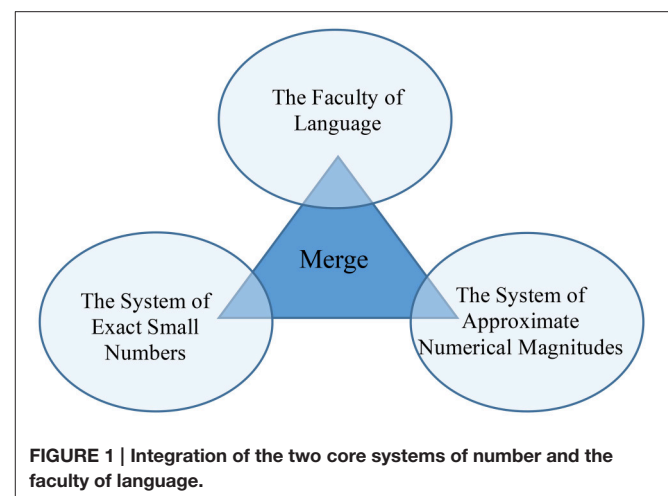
The Faculty of Language

Merge

The System of Exact Small Numbers

The System of Approximate Numerical Magnitudes

FIGURE 1 | Integration of the two core systems of number and the faculty of language.